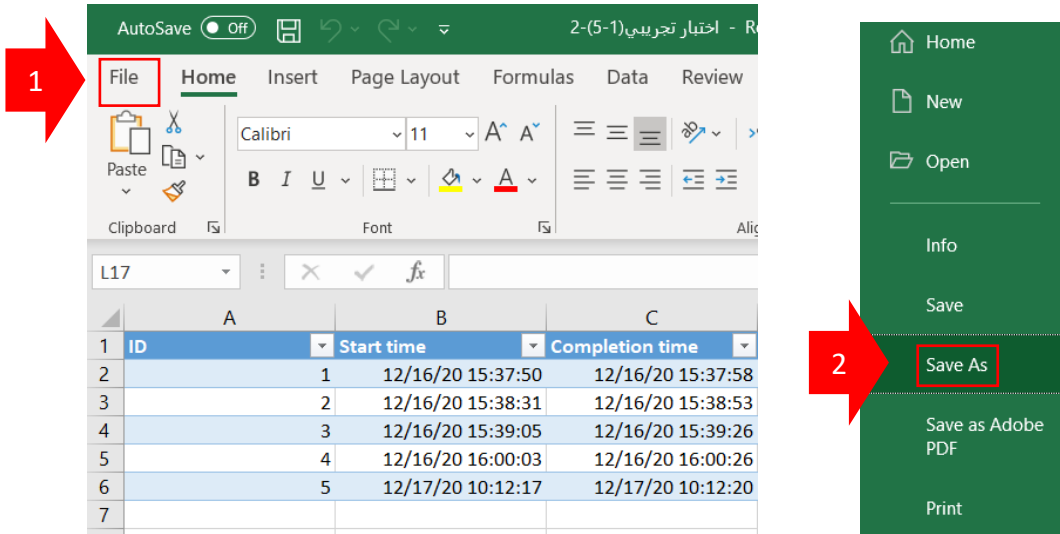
1

AutoSave Off

2-(5-1)اختبار تجريبي - R

File Home Insert Page Layout Formulas Data Review

Paste

Calibri 11

B I U

Clipboard

Font

Ali

L17

fx

| | A | B | C |
|---|---|---|---|
| 1 | ID | Start time | Completion time |
| 2 | 1 | 12/16/20 15:37:50 | 12/16/20 15:37:58 |
| 3 | 2 | 12/16/20 15:38:31 | 12/16/20 15:38:53 |
| 4 | 3 | 12/16/20 15:39:05 | 12/16/20 15:39:26 |
| 5 | 4 | 12/16/20 16:00:03 | 12/16/20 16:00:26 |
| 6 | 5 | 12/17/20 10:12:17 | 12/17/20 10:12:20 |
| 7 | | | |

Home

New

Open

Info

Save

2

Save As

Save as Adobe PDF

Print